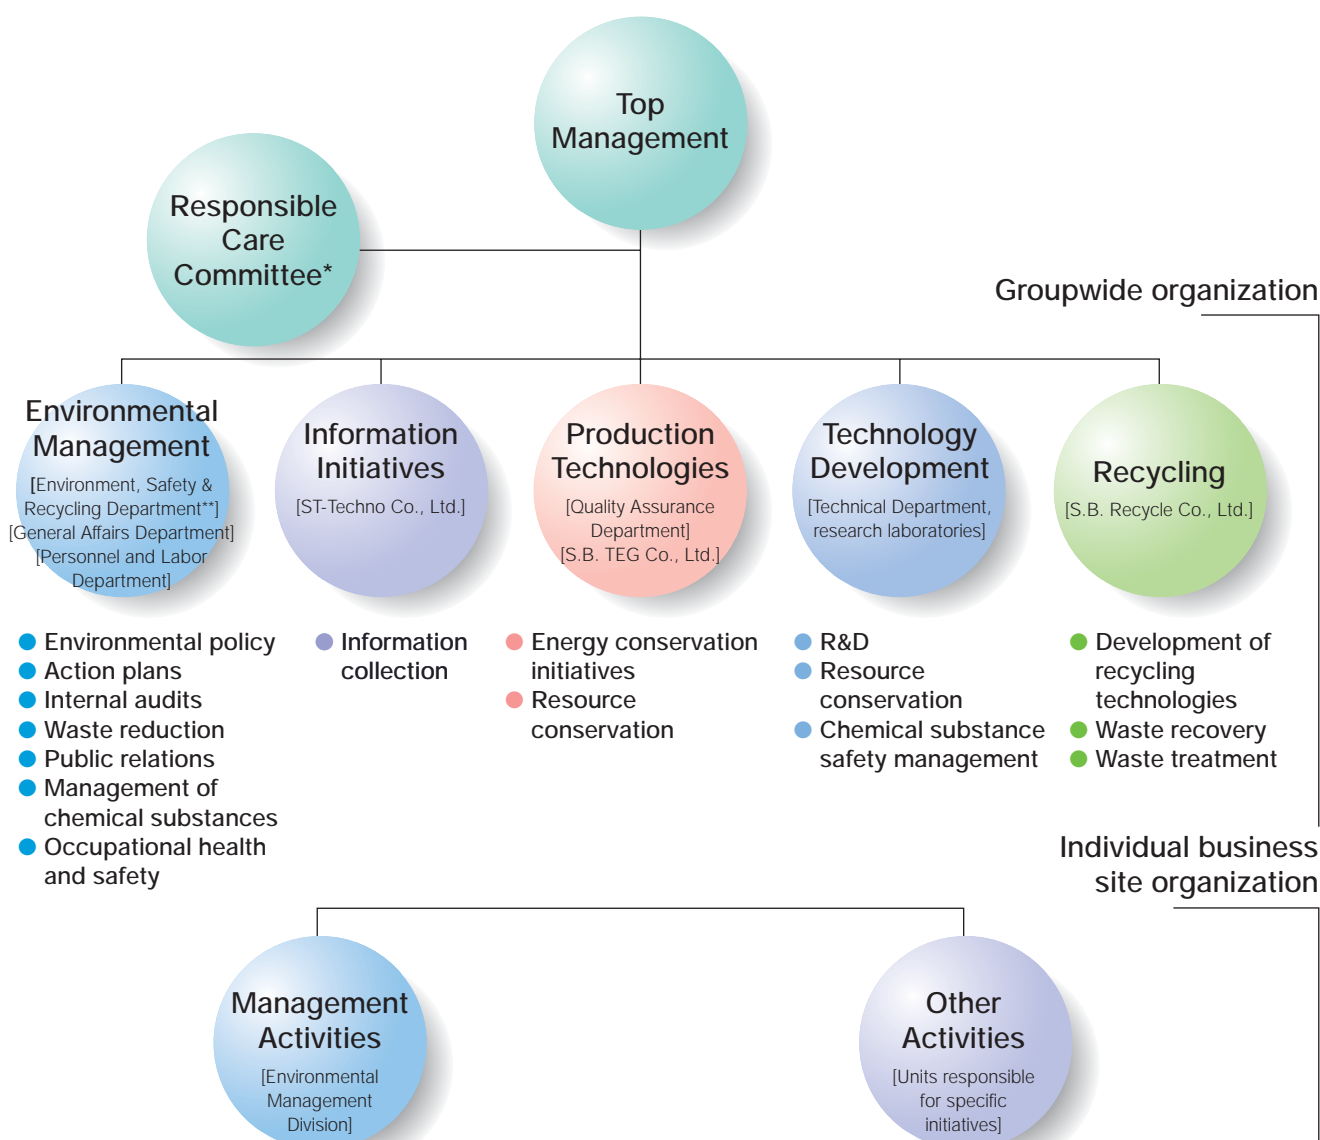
Top Management

Responsible Care Committee*

Groupwide organization

Environmental Management
[Environment, Safety & Recycling Department**]
[General Affairs Department]
[Personnel and Labor Department]

Information Initiatives
[ST-Techno Co., Ltd.]

Production Technologies
[Quality Assurance Department]
[S.B. TEG Co., Ltd.]

Technology Development
[Technical Department, research laboratories]

Recycling
[S.B. Recycle Co., Ltd.]

- Environmental policy
- Action plans
- Internal audits
- Waste reduction
- Public relations
- Management of chemical substances
- Occupational health and safety

- Information collection

- Energy conservation initiatives
- Resource conservation

- R&D
- Resource conservation
- Chemical substance safety management

- Development of recycling technologies
- Waste recovery
- Waste treatment

Individual business site organization

Management Activities
[Environmental Management Division]

Other Activities
[Units responsible for specific initiatives]